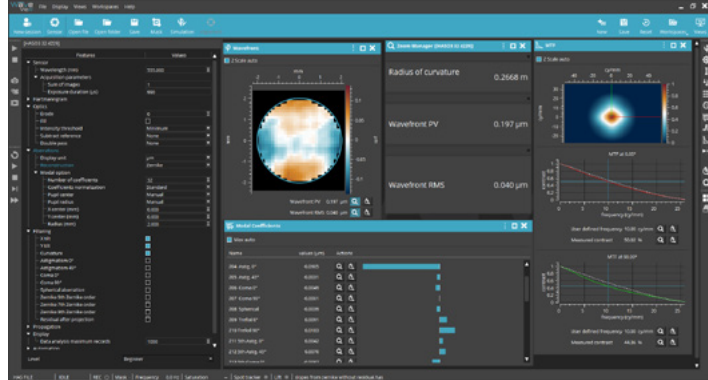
File Display Views Workspaces Help

New session Sensor Open file Open folder Save Mask Simulation

New Save Reset Workspace Views

Features Values

Sensor
Wavelength (nm) 555.000
Acquisition parameters
Sum of images
Exposure duration (µs)
Hartmanngram
Optics
Grade
Intensity threshold
Subtract reference None
Double pass None
Aberrations
Display unit µm
Reconstruction Zernike
Modal option
Number of coefficients 32
Coefficients normalization Standard
Pupil center Manual
Pupil radius Manual
Filtering
Tilt X
Tilt Y
Curvature
Astigmatism 0°
Astigmatism 45°
Coma 0°
Coma 90°
Spherical aberration
Propagation
Display
Level Beginner

Wavefront
Z Scale auto
Wavefront PV 0.197 µm
Wavefront RMS 0.040 µm

Zoom Manager
Radius of curvature 0.2668 m
Wavefront PV 0.197 µm
Wavefront RMS 0.040 µm

Modal Coefficients
Size auto
Name Values (µm) Actions

MTF
Z Scale auto
MTF at 0.00°
User defined frequency 10.00 cy/mm
Measured contrast
MTF at 90.00°
User defined frequency 10.00 cy/mm
Measured contrast